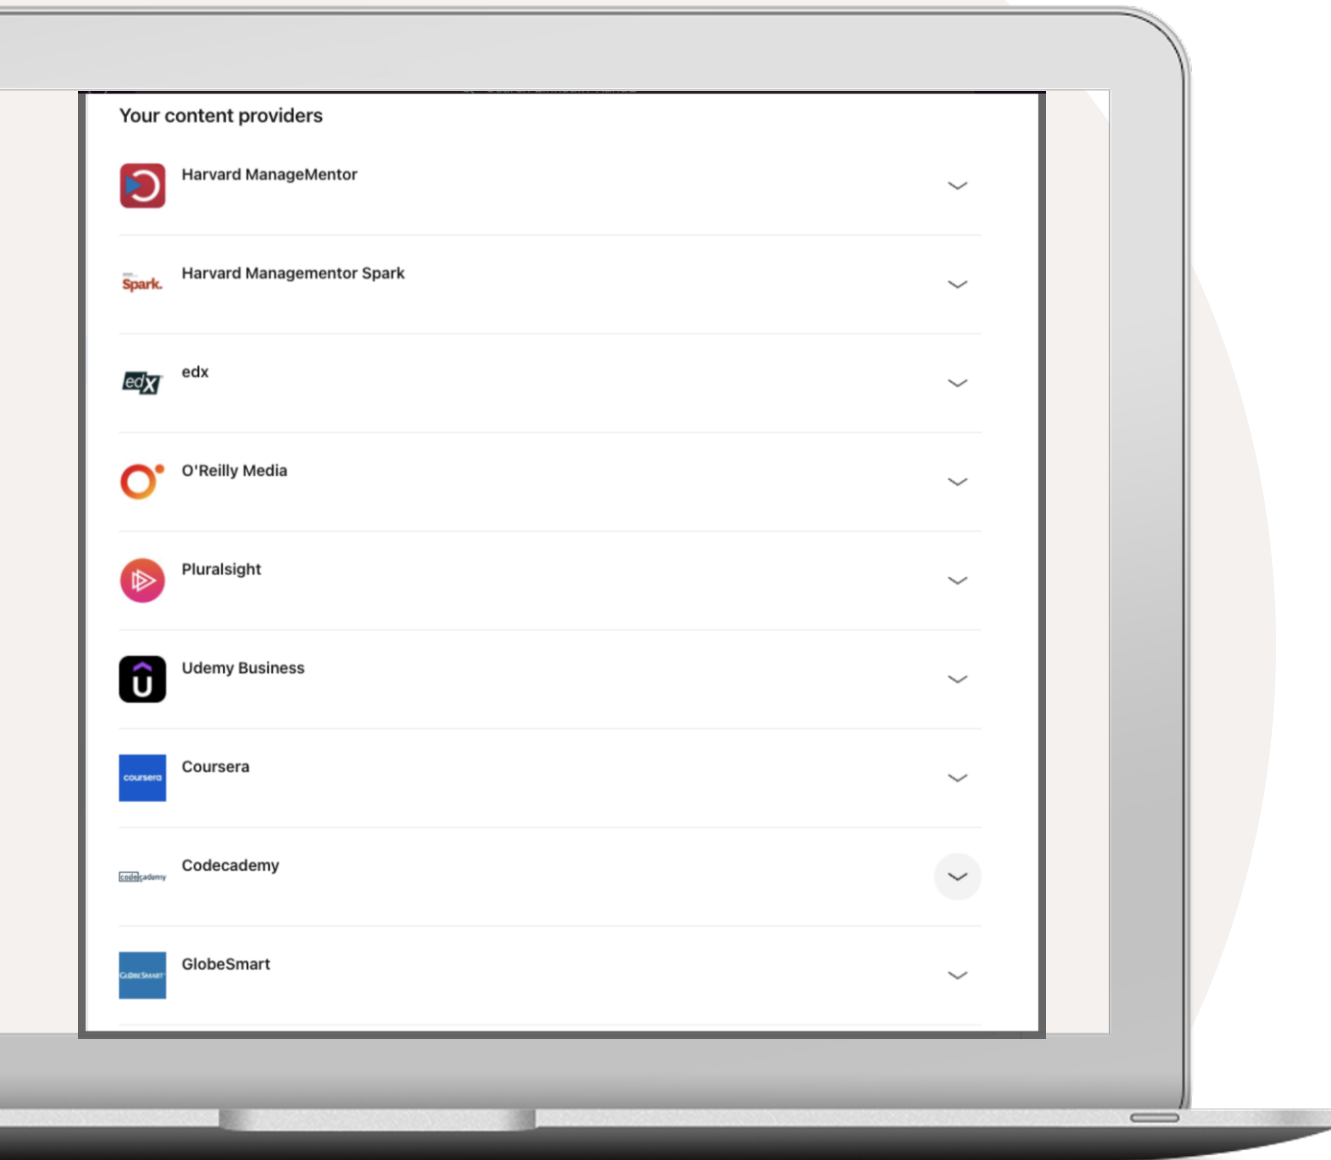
Your content providers

Harvard ManageMentor

Spark.

Harvard Managementor Spark

edX

edx

O'Reilly Media

Pluralsight

Udemy Business

coursera

Coursera

codecademy

Codecademy

GlobeSmart

GlobeSmart